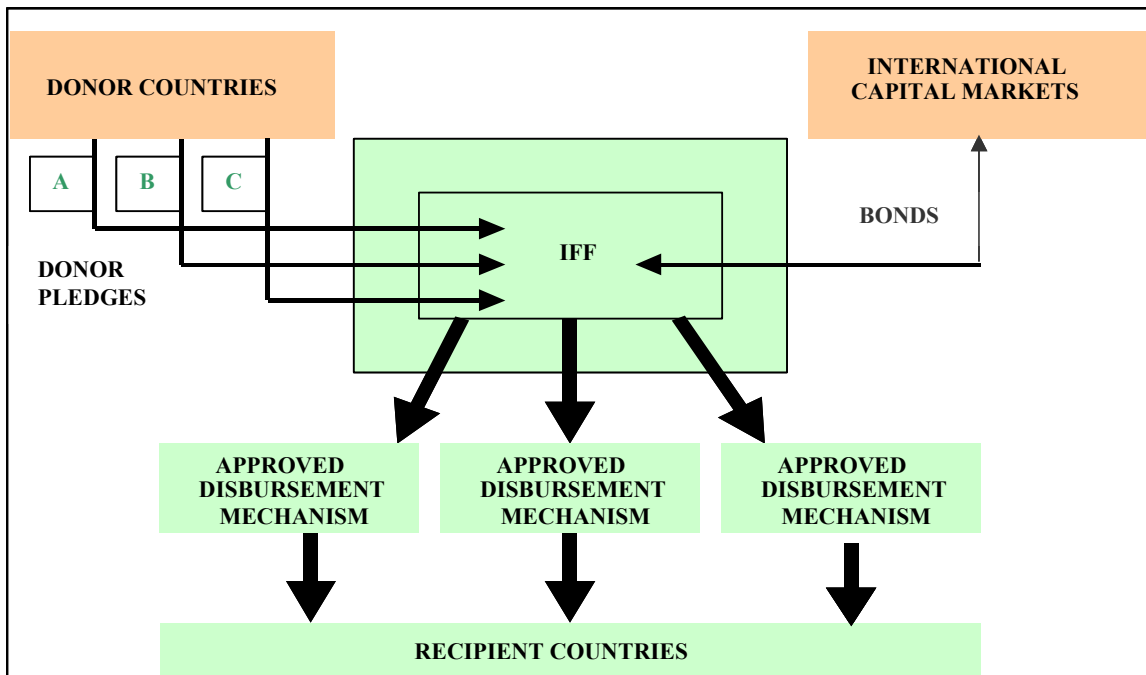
DONOR COUNTRIES

INTERNATIONAL CAPITAL MARKETS

A

B

C

BONDS

IFF

DONOR PLEDGES

APPROVED DISBURSEMENT MECHANISM

APPROVED DISBURSEMENT MECHANISM

APPROVED DISBURSEMENT MECHANISM

RECIPIENT COUNTRIES